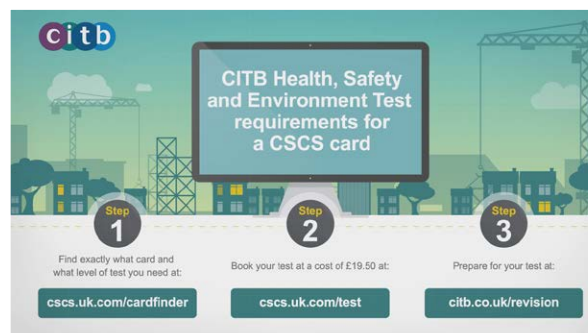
citb

CITB Health, Safety and Environment Test requirements for a CSCS card

Step 1

Find exactly what card and what level of test you need at:

cscs.uk.com/cardfinder

Step 2

Book your test at a cost of £19.50 at:

cscs.uk.com/test

Step 3

Prepare for your test at:

citb.co.uk/revision